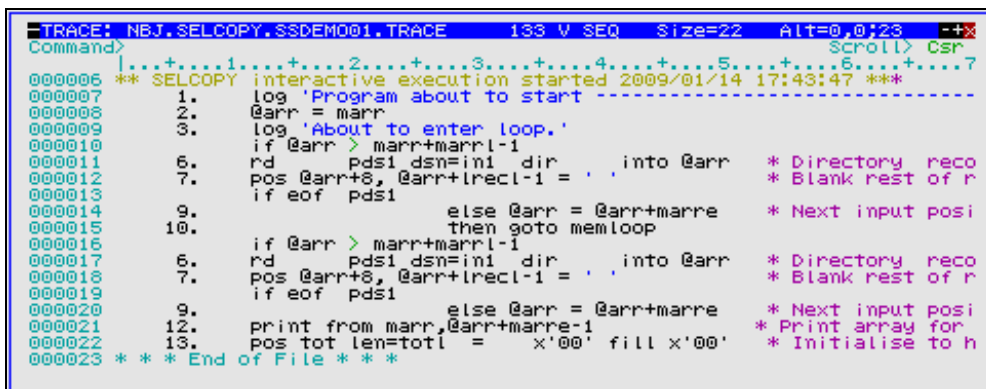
=TRACE: NBJ.SELCOPY.SSDEMO001.TRACE 133 V SEQ Size=22 Alt=0,0;23 -+x
Command> Scroll> Csr
|...+....1....+....2....+....3....+....4....+....5....+....6....+....7
000006 ** SELCOPY interactive execution started 2009/01/14 17:43:47 ***
000007 1. log 'Program about to start ----------------------------------
000008 2. @arr = marr
000009 3. log 'About to enter loop.'
000010 if @arr > marr+marrl-1
000011 6. rd pds1 dsn=in1 dir into @arr * Directory reco
000012 7. pos @arr+8, @arr+lrecl-1 = ' ' * Blank rest of r
000013 if eof pds1
000014 9. else @arr = @arr+marre * Next input posi
000015 10. then goto memloop
000016 if @arr > marr+marrl-1
000017 6. rd pds1 dsn=in1 dir into @arr * Directory reco
000018 7. pos @arr+8, @arr+lrecl-1 = ' ' * Blank rest of r
000019 if eof pds1
000020 9. else @arr = @arr+marre * Next input posi
000021 12. print from marr,@arr+marre-1 * Print array for
000022 13. pos tot len=totl = x'00' fill x'00' * Initialise to h
000023 * * * End of File * * *